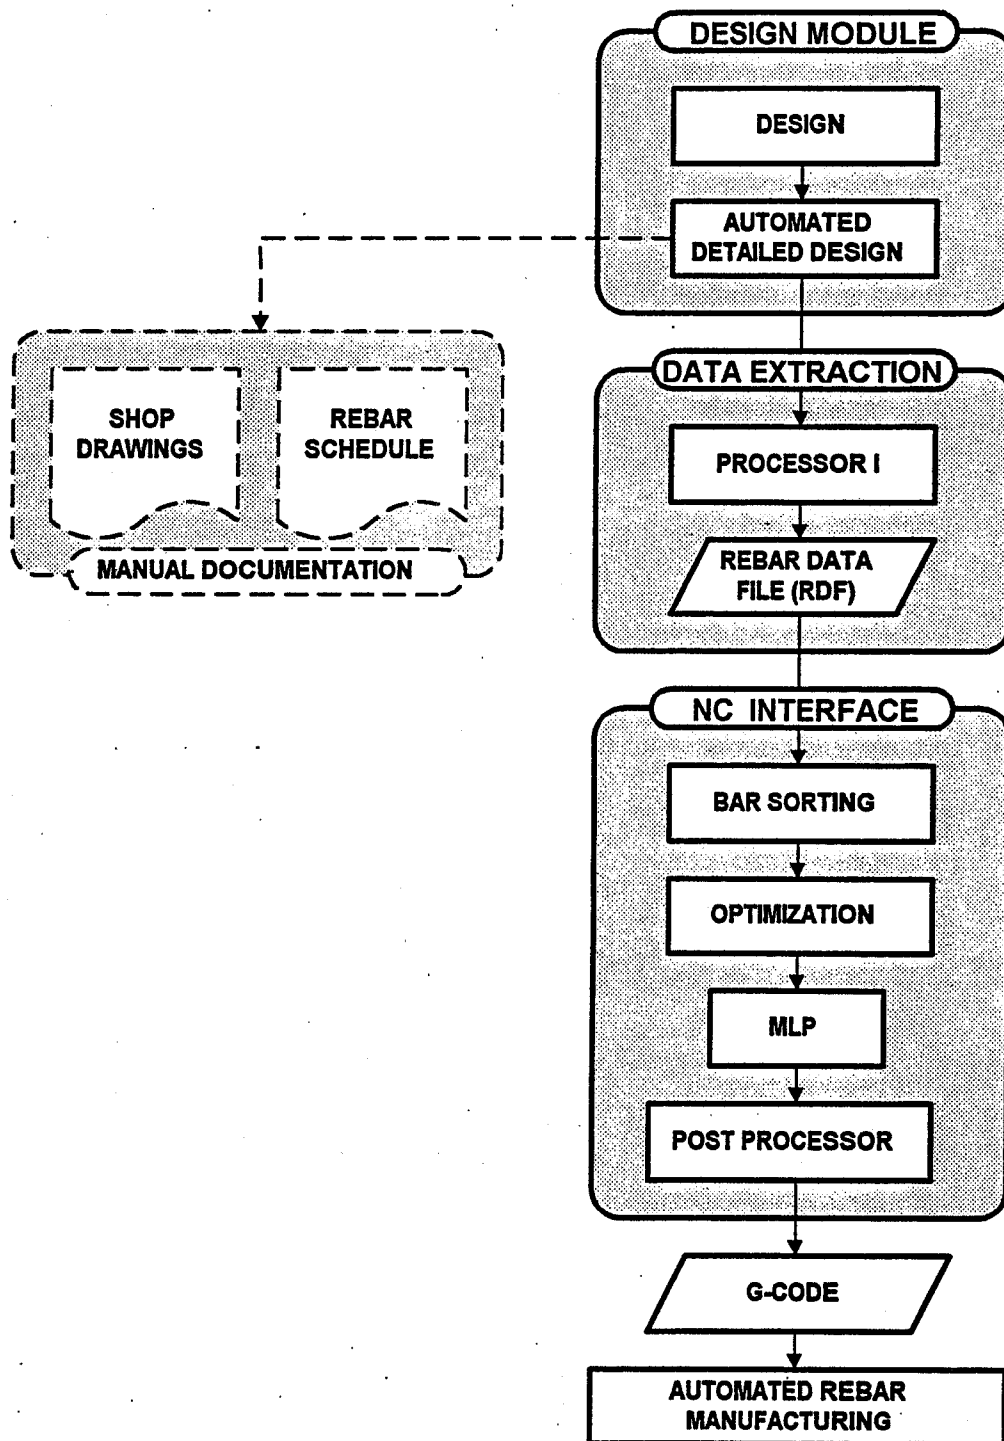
DESIGN MODULE

DESIGN

AUTOMATED DETAILED DESIGN

SHOP DRAWINGS

REBAR SCHEDULE

MANUAL DOCUMENTATION

DATA EXTRACTION

PROCESSOR I

REBAR DATA FILE (RDF)

NC INTERFACE

BAR SORTING

OPTIMIZATION

MLP

POST PROCESSOR

G-CODE

AUTOMATED REBAR MANUFACTURING